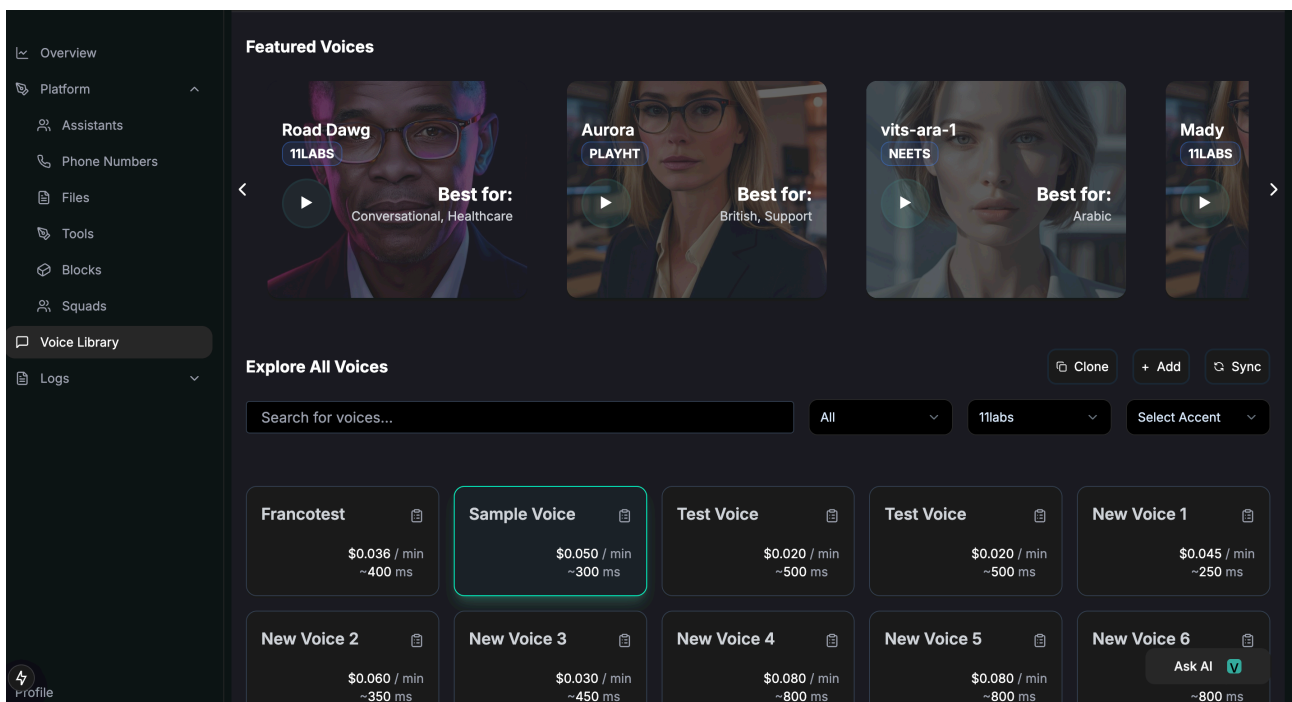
Overview
Platform
Assistants
Phone Numbers
Files
Tools
Blocks
Squads
Voice Library
Logs
Profile

Featured Voices

Road Dawg
11LABS
Best for:
Conversational, Healthcare

Aurora
PLAYHT
Best for:
British, Support

vits-ara-1
NEETS
Best for:
Arabic

Mady
11LABS

Explore All Voices
Clone
+ Add
Sync

Search for voices...
All
11labs
Select Accent

Francotest
$0.036 / min
~400 ms

Sample Voice
$0.050 / min
~300 ms

Test Voice
$0.020 / min
~500 ms

Test Voice
$0.020 / min
~500 ms

New Voice 1
$0.045 / min
~250 ms

New Voice 2
$0.060 / min
~350 ms

New Voice 3
$0.030 / min
~450 ms

New Voice 4
$0.080 / min
~800 ms

New Voice 5
$0.080 / min
~800 ms

New Voice 6
~800 ms

Ask AI